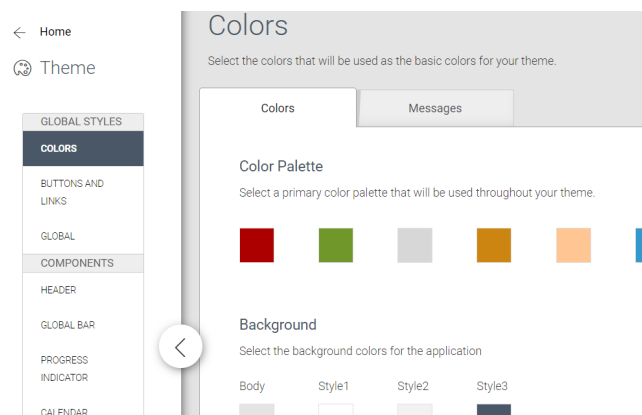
Home

Theme

GLOBAL STYLES

COLORS

BUTTONS AND LINKS

GLOBAL

COMPONENTS

HEADER

GLOBAL BAR

PROGRESS INDICATOR

CALENDAR

Colors

Select the colors that will be used as the basic colors for your theme.

Colors

Messages

Color Palette

Select a primary color palette that will be used throughout your theme.

Background

Select the background colors for the application

Body

Style1

Style2

Style3